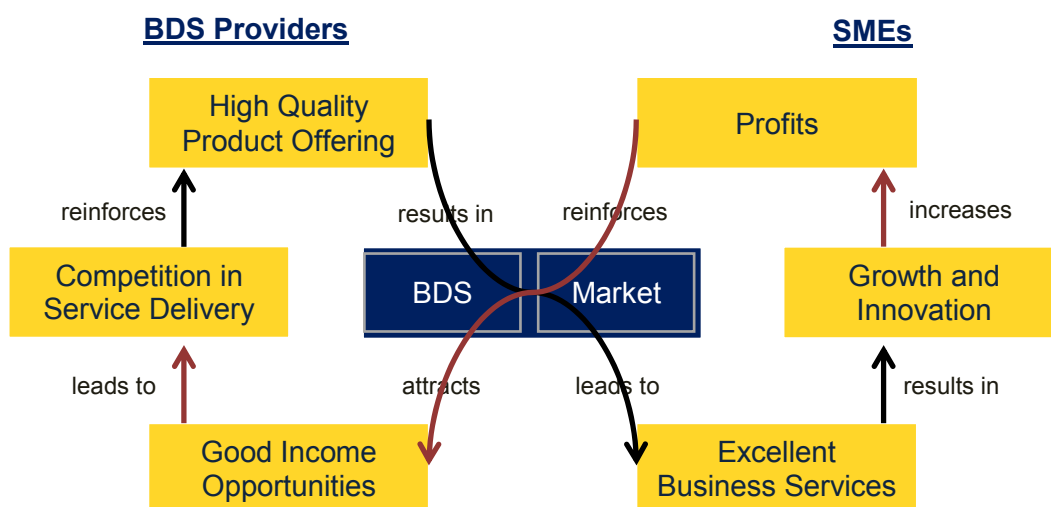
BDS Providers

SMEs

High Quality Product Offering

Profits

reinforces

results in

reinforces

increases

Competition in Service Delivery

BDS

Market

Growth and Innovation

leads to

attracts

leads to

results in

Good Income Opportunities

Excellent Business Services